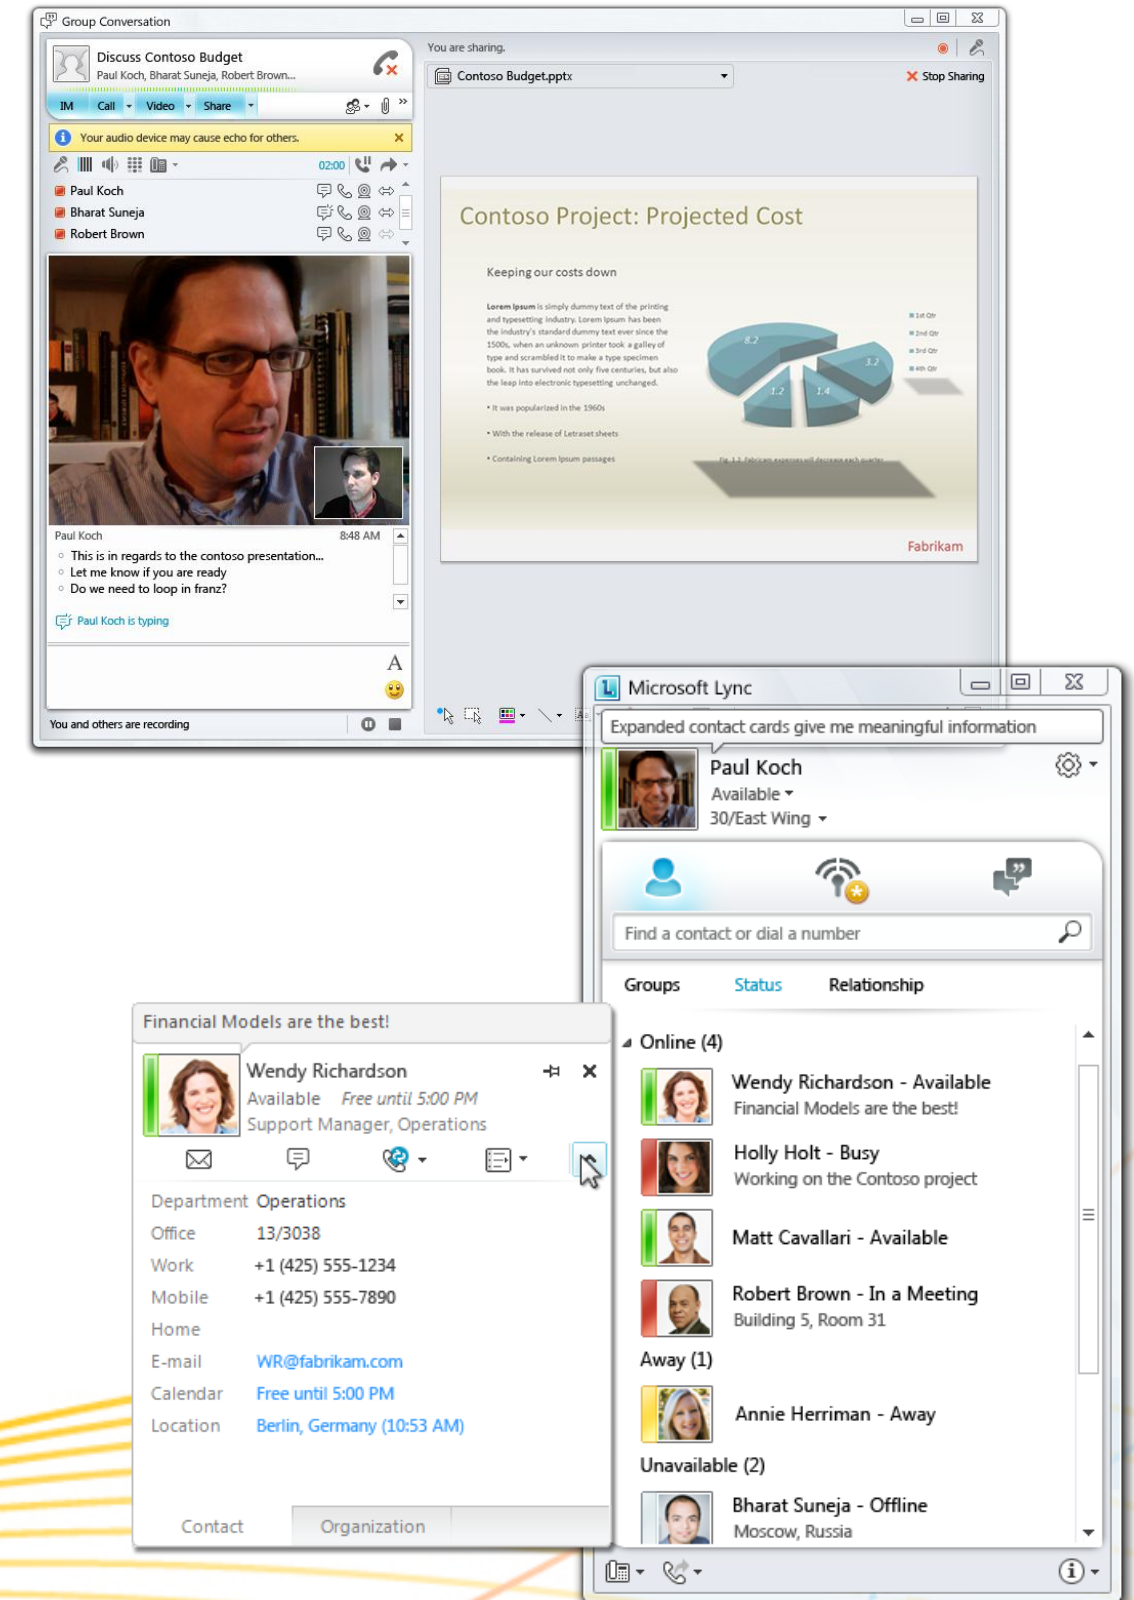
Group Conversation

Discuss Contoso Budget
Paul Koch, Bharat Suneja, Robert Brown...

IM Call Video Share

Your audio device may cause echo for others.

02:00

Paul Koch
Bharat Suneja
Robert Brown

Paul Koch 8:48 AM
This is in regards to the contoso presentation...
Let me know if you are ready
Do we need to loop in franz?

Paul Koch is typing

You and others are recording

You are sharing.

Contoso Budget.pptx

Stop Sharing

Contoso Project: Projected Cost

Keeping our costs down

Lorem Ipsum is simply dummy text of the printing and typesetting industry. Lorem Ipsum has been the industry's standard dummy text ever since the 1500s, when an unknown printer took a galley of type and scrambled it to make a type specimen book. It has survived not only five centuries, but also the leap into electronic typesetting unchanged.

• It was popularized in the 1960s

• With the release of Letraset sheets

• Containing Lorem Ipsum passages

8.2
3.2
1.2
1.4

1st Qtr
2nd Qtr
3rd Qtr
4th Qtr

Fabrikam

Microsoft Lync

Expanded contact cards give me meaningful information

Paul Koch
Available
30/East Wing

Find a contact or dial a number

Groups Status Relationship

Online (4)

Wendy Richardson - Available
Financial Models are the best!

Holly Holt - Busy
Working on the Contoso project

Matt Cavallari - Available

Robert Brown - In a Meeting
Building 5, Room 31

Away (1)

Annie Herriman - Away

Unavailable (2)

Bharat Suneja - Offline
Moscow, Russia

Financial Models are the best!

Wendy Richardson
Available Free until 5:00 PM
Support Manager, Operations

| Department | Operations |
|---|---|
| Office | 13/3038 |
| Work | +1 (425) 555-1234 |
| Mobile | +1 (425) 555-7890 |
| Home | |
| E-mail | WR@fabrikam.com |
| Calendar | Free until 5:00 PM |
| Location | Berlin, Germany (10:53 AM) |

Contact Organization